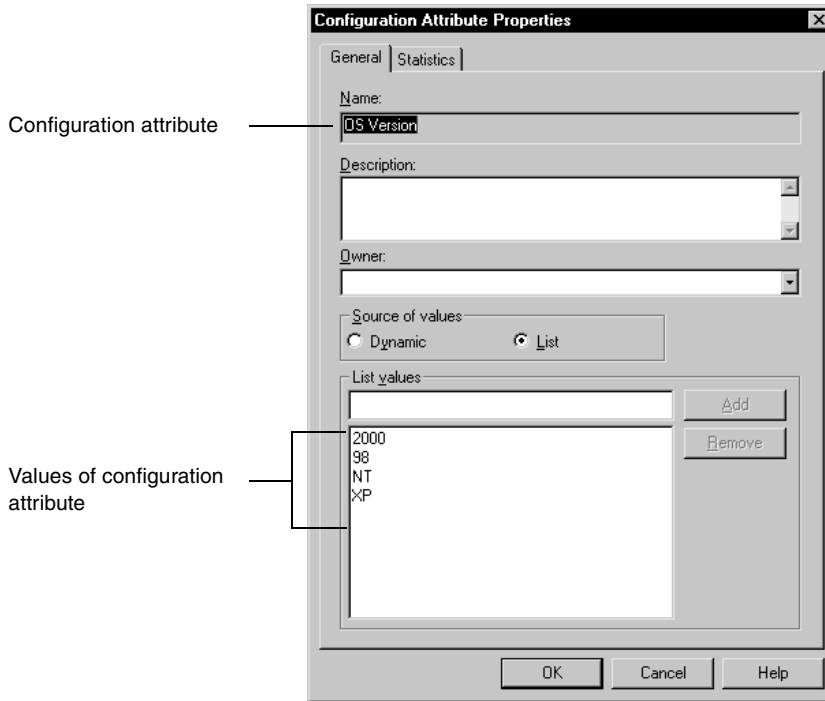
Configuration Attribute Properties

General | Statistics

Configuration attribute

Name:
OS Version

Description:

Owner:

Source of values
Dynamic
List

List values

Add

Remove

Values of configuration attribute

2000
98
NT
XP

OK
Cancel
Help